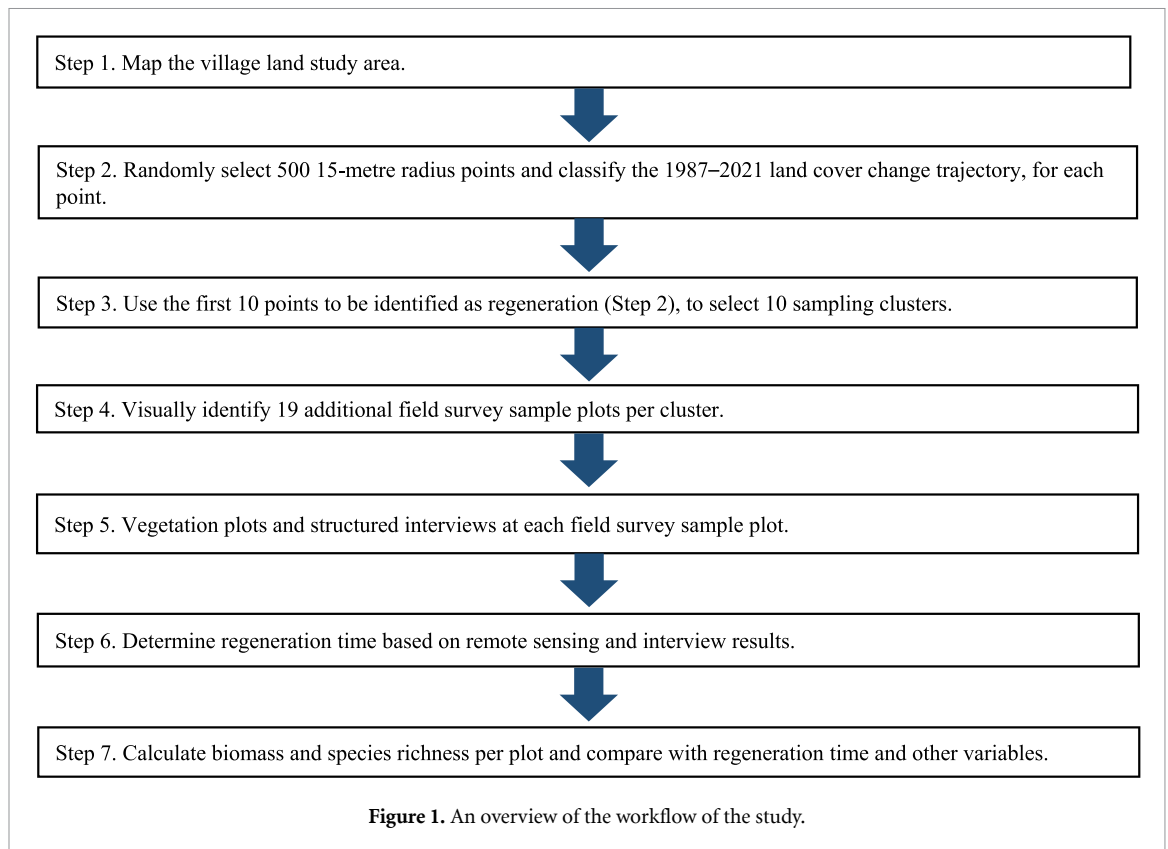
Step 1. Map the village land study area.

Step 2. Randomly select 500 15-metre radius points and classify the 1987–2021 land cover change trajectory, for each point.

Step 3. Use the first 10 points to be identified as regeneration (Step 2), to select 10 sampling clusters.

Step 4. Visually identify 19 additional field survey sample plots per cluster.

Step 5. Vegetation plots and structured interviews at each field survey sample plot.

Step 6. Determine regeneration time based on remote sensing and interview results.

Step 7. Calculate biomass and species richness per plot and compare with regeneration time and other variables.

**Figure 1.** An overview of the workflow of the study.